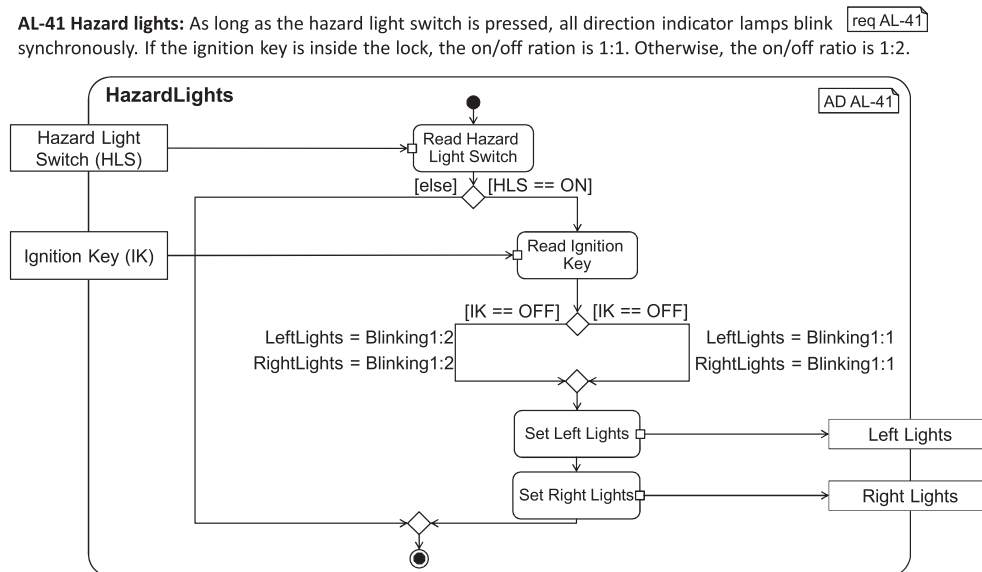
**AL-41 Hazard lights:** As long as the hazard light switch is pressed, all direction indicator lamps blink synchronously. If the ignition key is inside the lock, the on/off ration is 1:1. Otherwise, the on/off ratio is 1:2.

req AL-41

HazardLights

AD AL-41

Hazard Light Switch (HLS)

Read Hazard Light Switch

[else]

[HLS == ON]

Ignition Key (IK)

Read Ignition Key

[IK == OFF]

[IK == OFF]

LeftLights = Blinking1:2
RightLights = Blinking1:2

LeftLights = Blinking1:1
RightLights = Blinking1:1

Set Left Lights

Left Lights

Set Right Lights

Right Lights